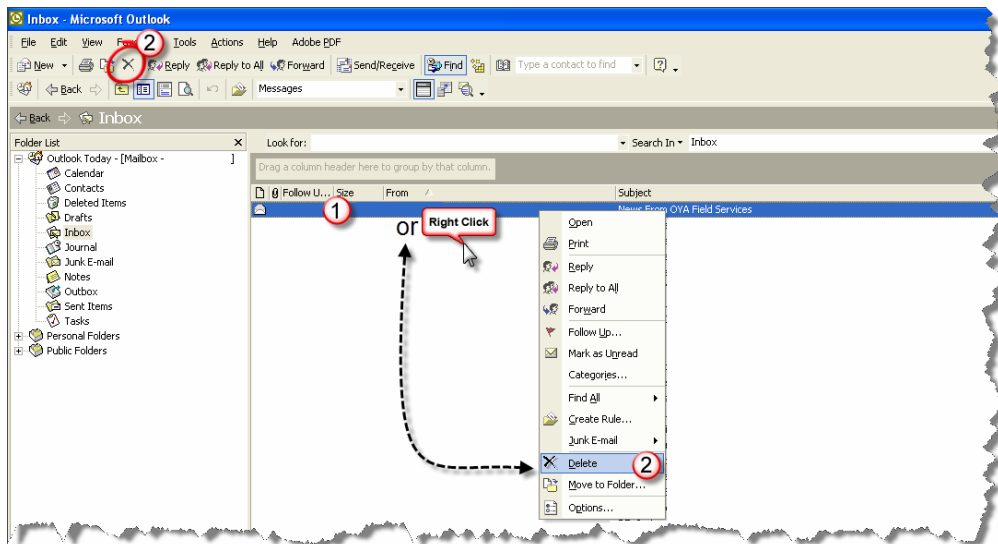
Inbox - Microsoft Outlook

File Edit View Fa 2 Tools Actions Help Adobe PDF

New Reply Reply to All Forward Send/Receive Find Type a contact to find

Back Messages

Back Inbox

Folder List

Outlook Today - [Mailbox - ]
Calendar
Contacts
Deleted Items
Drafts
Inbox
Journal
Junk E-mail
Notes
Outbox
Sent Items
Tasks
Personal Folders
Public Folders

Look for: Search In Inbox

Drag a column header here to group by that column.

Follow U... Size From Subject

1

News From OYA Field Services

or

Right Click

Open
Print
Reply
Reply to All
Forward
Follow Up...
Mark as Unread
Categories...
Find All
Create Rule...
Junk E-mail
Delete
2
Move to Folder...
Options...